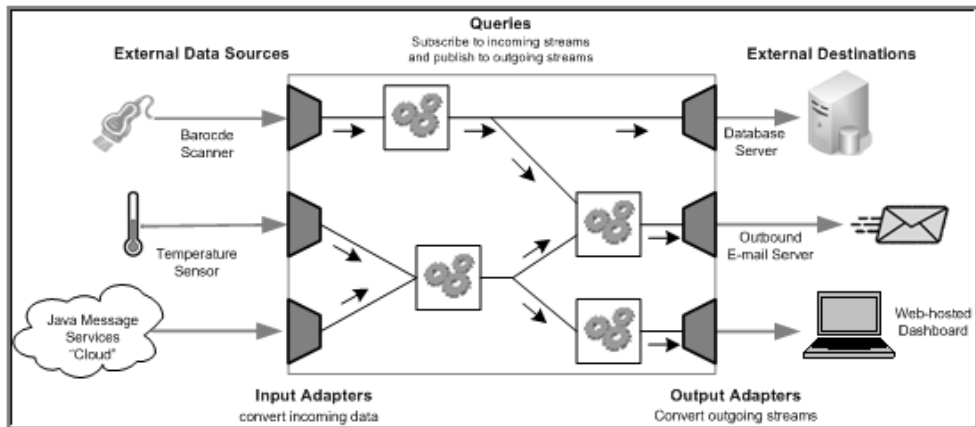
External Data Sources

Queries
Subscribe to incoming streams and publish to outgoing streams

External Destinations

Barcode Scanner

Database Server

Temperature Sensor

Outbound E-mail Server

Java Message Services "Cloud"

Web-hosted Dashboard

Input Adapters
convert incoming data

Output Adapters
Convert outgoing streams